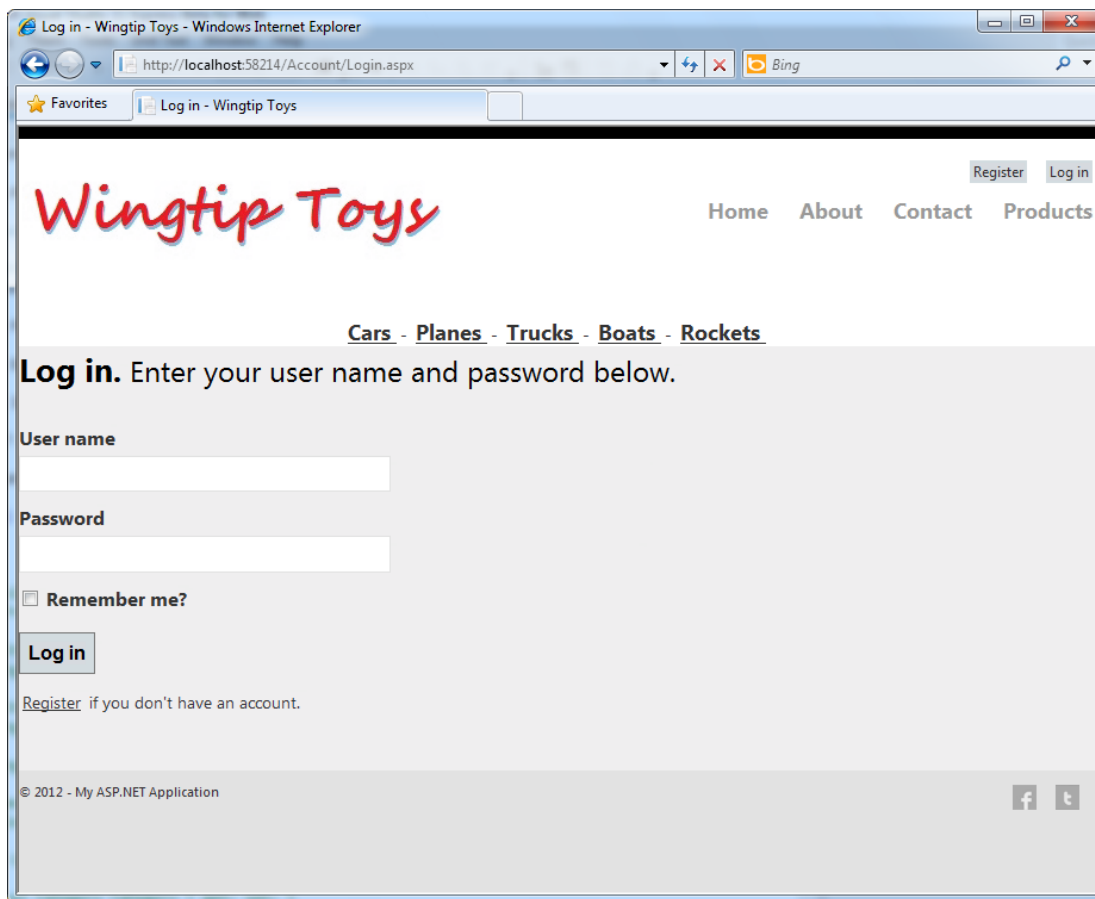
Log in - Wingtip Toys - Windows Internet Explorer

http://localhost:58214/Account/Login.aspx

Bing

Favorites

Log in - Wingtip Toys

Register Log in

Wingtip Toys

Home About Contact Products

Cars - Planes - Trucks - Boats - Rockets

**Log in.** Enter your user name and password below.

User name

Password

Remember me?

Log in

Register if you don't have an account.

© 2012 - My ASP.NET Application

f t